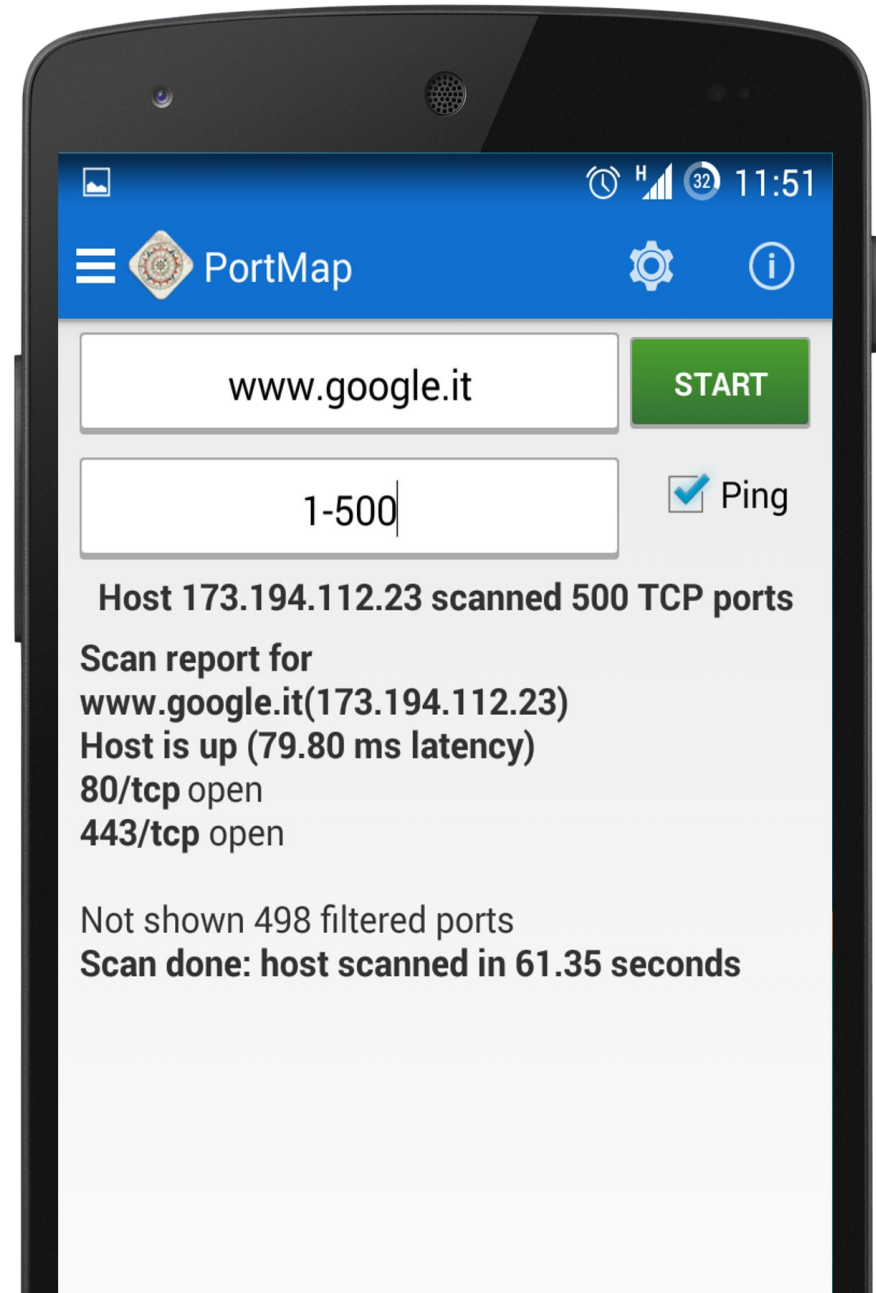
H 32 11:51

PortMap

www.google.it

START

1-500

Ping

Host 173.194.112.23 scanned 500 TCP ports

Scan report for
www.google.it(173.194.112.23)
Host is up (79.80 ms latency)
80/tcp open
443/tcp open

Not shown 498 filtered ports
Scan done: host scanned in 61.35 seconds